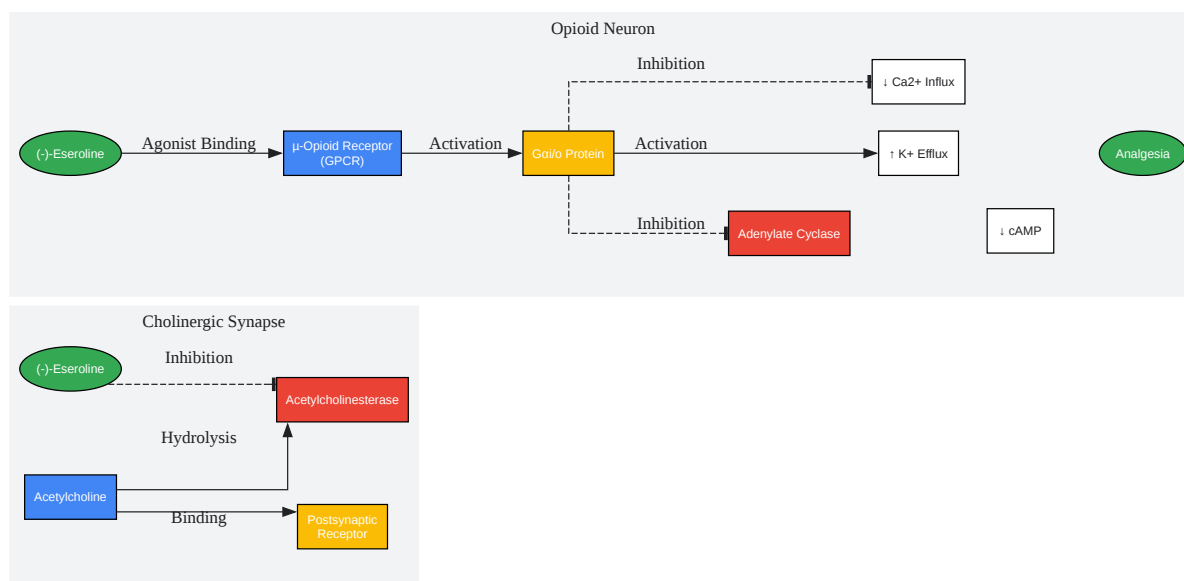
Opioid Neuron

(-)-Eseroline

Agonist Binding

μ-Opioid Receptor (GPCR)

Activation

Gαi/o Protein

Inhibition

↓ Ca2+ Influx

Activation

↑ K+ Efflux

Inhibition

Adenylate Cyclase

↓ cAMP

Analgesia

Cholinergic Synapse

(-)-Eseroline

Inhibition

Acetylcholinesterase

Hydrolysis

Acetylcholine

Binding

Postsynaptic Receptor